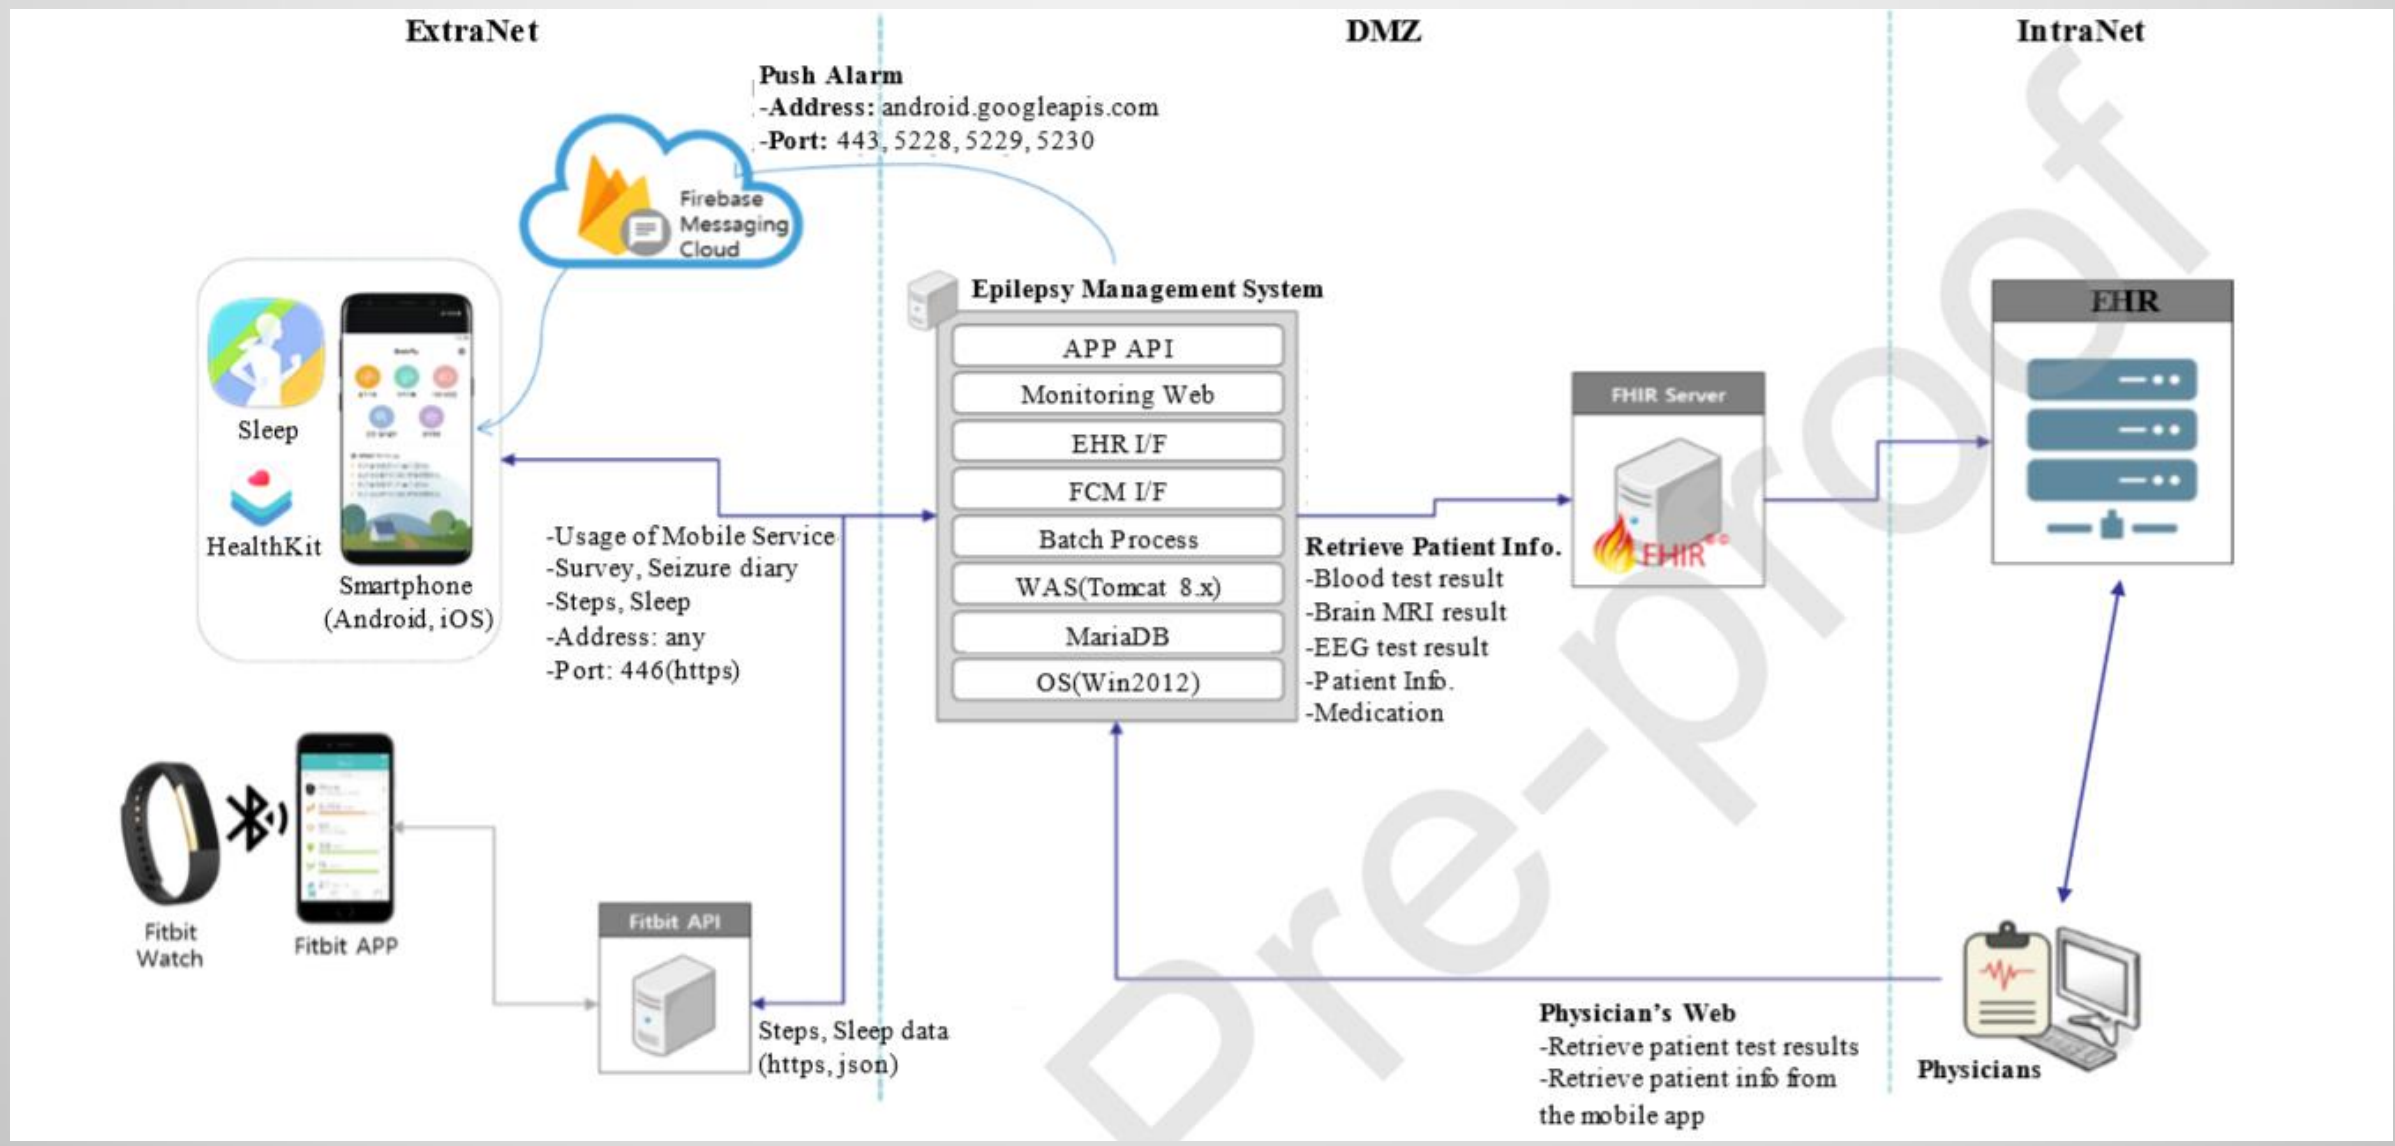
ExtraNet

DMZ

IntraNet

Push Alarm
-Address: android.googleapis.com
-Port: 443, 5228, 5229, 5230

Firebase Messaging Cloud

Sleep

HealthKit

Smartphone (Android, iOS)

Epilepsy Management System

APP API

Monitoring Web

EHR I/F

FCM I/F

Batch Process

WAS(Tomcat 8.x)

MariaDB

OS(Win2012)

-Usage of Mobile Service
-Survey, Seizure diary
-Steps, Sleep
-Address: any
-Port: 446(https)

Retrieve Patient Info.
-Blood test result
-Brain MRI result
-EEG test result
-Patient Info.
-Medication

FHIR Server

FHIR

EHR

Fitbit Watch

Fitbit APP

Fitbit API

Steps, Sleep data (https, json)

Physician's Web
-Retrieve patient test results
-Retrieve patient info from the mobile app

Physicians

Pre-proof